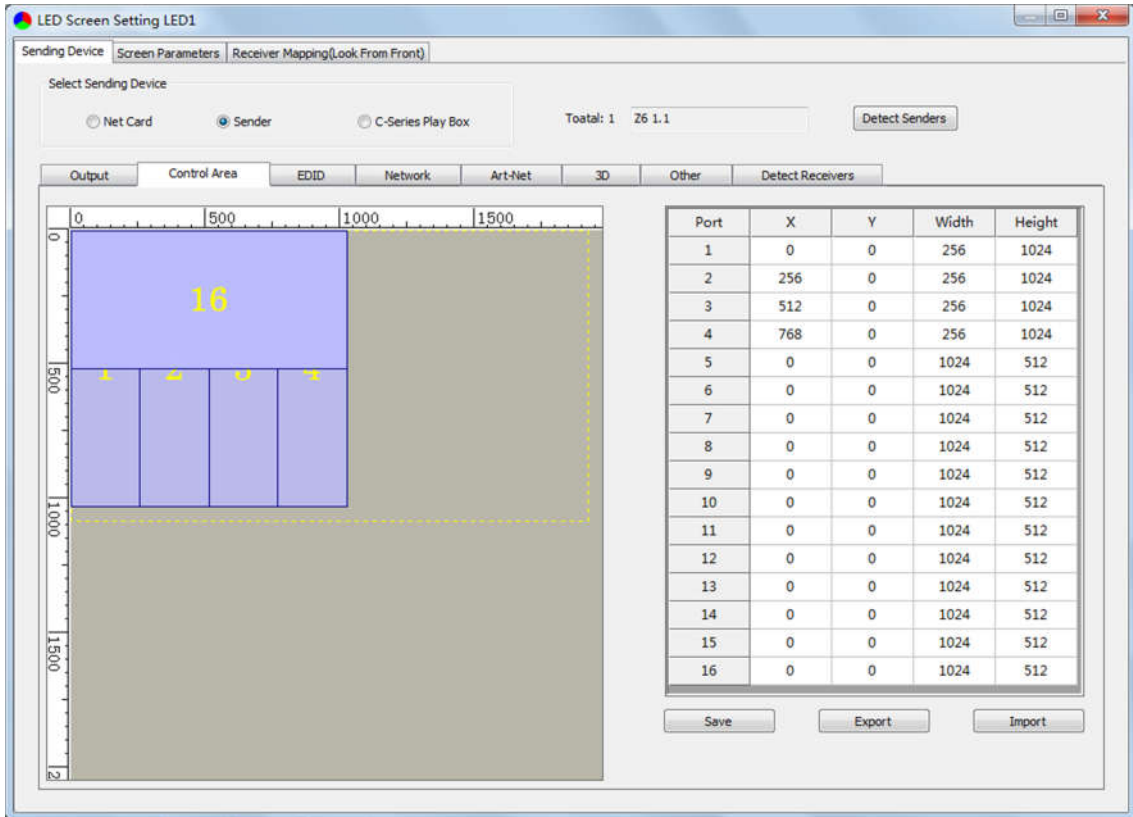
LED Screen Setting LED1

Sending Device | Screen Parameters | Receiver Mapping(Look From Front)

Select Sending Device

Net Card
Sender
C-Series Play Box

Toatal: 1 Z6 1.1

Detect Senders

Output | Control Area | EDID | Network | Art-Net | 3D | Other | Detect Receivers

0 500 1000 1500

0 500 1000 1500 2

16

1 2 3 4

| Port | X | Y | Width | Height |
|---|---|---|---|---|
| 1 | 0 | 0 | 256 | 1024 |
| 2 | 256 | 0 | 256 | 1024 |
| 3 | 512 | 0 | 256 | 1024 |
| 4 | 768 | 0 | 256 | 1024 |
| 5 | 0 | 0 | 1024 | 512 |
| 6 | 0 | 0 | 1024 | 512 |
| 7 | 0 | 0 | 1024 | 512 |
| 8 | 0 | 0 | 1024 | 512 |
| 9 | 0 | 0 | 1024 | 512 |
| 10 | 0 | 0 | 1024 | 512 |
| 11 | 0 | 0 | 1024 | 512 |
| 12 | 0 | 0 | 1024 | 512 |
| 13 | 0 | 0 | 1024 | 512 |
| 14 | 0 | 0 | 1024 | 512 |
| 15 | 0 | 0 | 1024 | 512 |
| 16 | 0 | 0 | 1024 | 512 |

Save
Export
Import